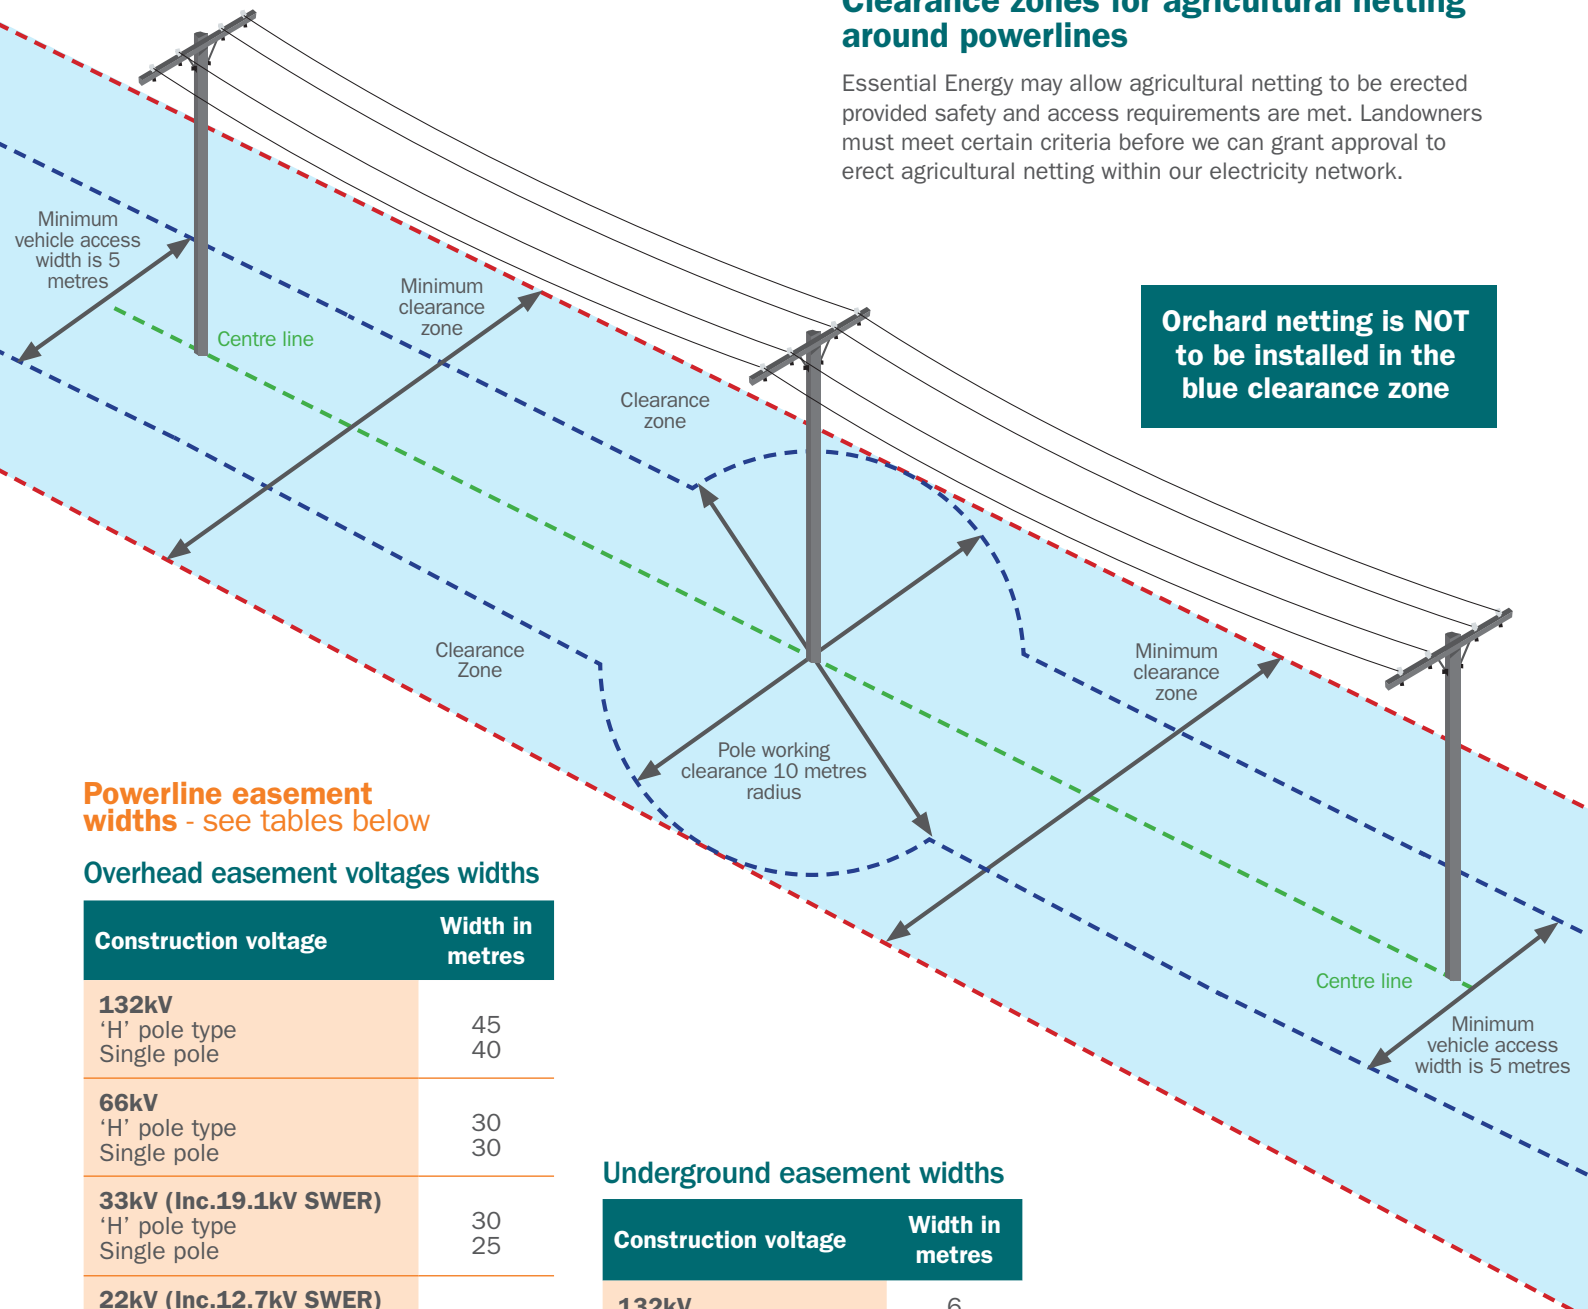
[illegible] around powerlines

Essential Energy may allow agricultural netting to be erected provided safety and access requirements are met. Landowners must meet certain criteria before we can grant approval to erect agricultural netting within our electricity network.

Orchard netting is NOT to be installed in the blue clearance zone

Minimum vehicle access width is 5 metres

Centre line

Minimum clearance zone

Clearance zone

Clearance Zone

Pole working clearance 10 metres radius

Minimum clearance zone

Centre line

Minimum vehicle access width is 5 metres

Powerline easement widths - see tables below

Overhead easement voltages widths

| Construction voltage | Width in metres |
|---|---|
| 132kV 'H' pole type Single pole | 45 40 |
| 66kV 'H' pole type Single pole | 30 30 |
| 33kV (Inc.19.1kV SWER) 'H' pole type Single pole | 30 25 |
| 22kV (Inc.12.7kV SWER) | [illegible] |

Underground easement widths

| Construction voltage | Width in metres |
|---|---|
| 132kV | 6 |